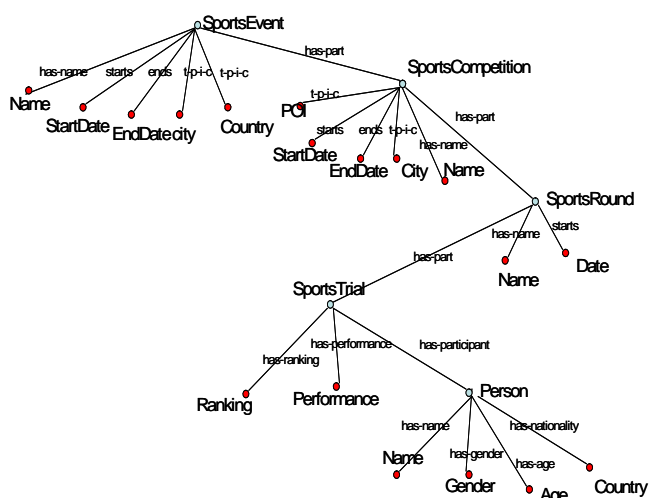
SportsEvent
has-name
starts
ends
t-p-i-c
t-p-i-c
has-part
Name
StartDate
EndDate
city
Country
SportsCompetition
t-p-i-c
POI
starts
ends
t-p-i-c
has-name
has-part
StartDate
EndDate
City
Name
SportsRound
has-name
starts
Name
Date
has-part
SportsTrial
has-ranking
has-performance
has-participant
Ranking
Performance
Person
has-name
has-gender
has-age
has-nationality
Name
Gender
Age
Country